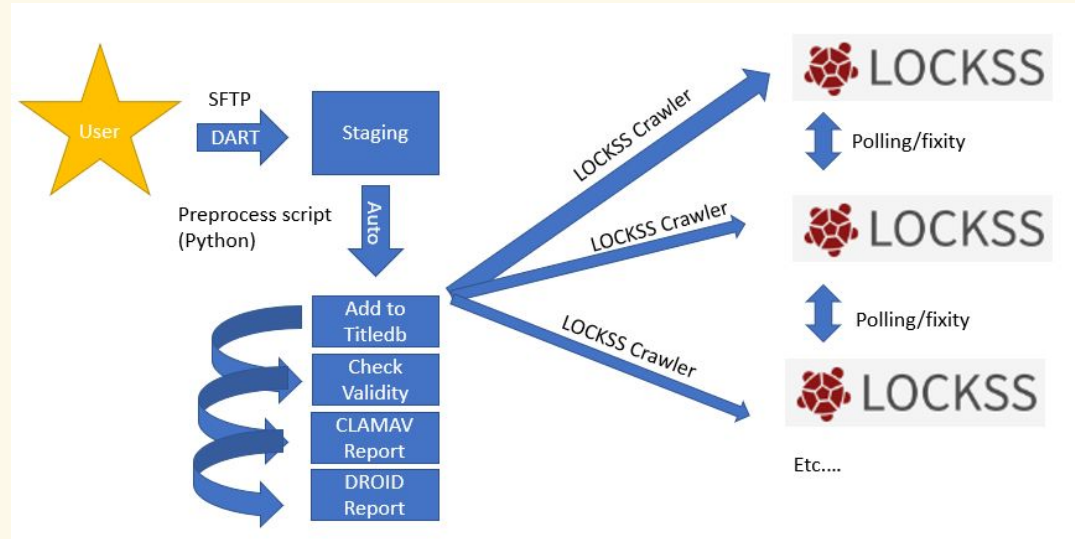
User

SFTP

DART

Staging

Auto

Preprocess script (Python)

Add to Titledb

Check Validity

CLAMAV Report

DROID Report

LOCKSS Crawler

LOCKSS Crawler

LOCKSS Crawler

LOCKSS

Polling/fixity

LOCKSS

Polling/fixity

LOCKSS

Etc....